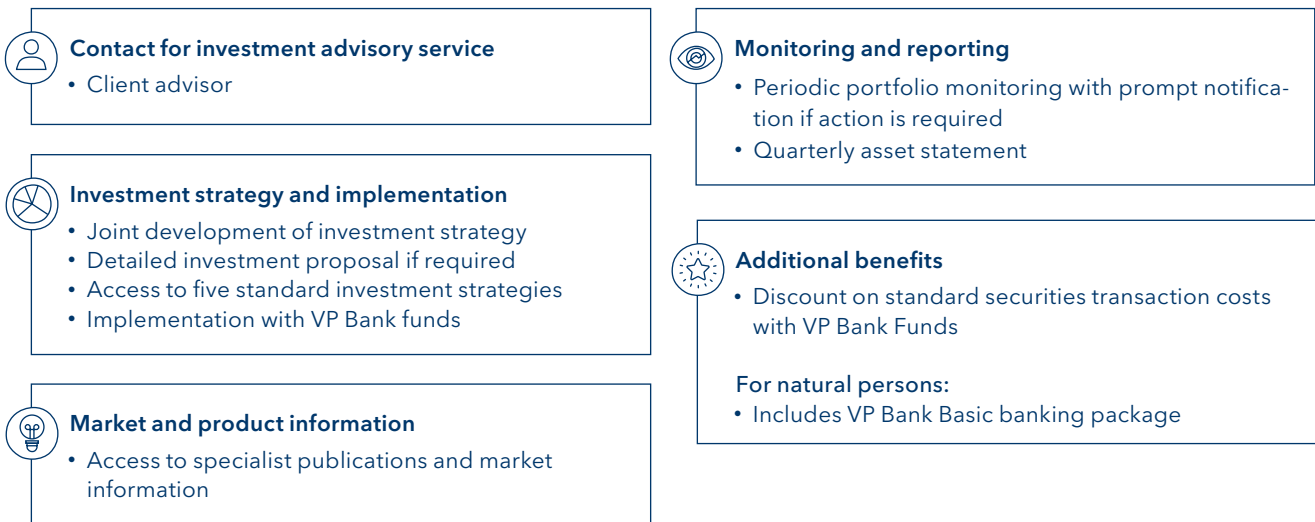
Contact for investment advisory service
• Client advisor

Investment strategy and implementation
• Joint development of investment strategy
• Detailed investment proposal if required
• Access to five standard investment strategies
• Implementation with VP Bank funds

Market and product information
• Access to specialist publications and market information

Monitoring and reporting
• Periodic portfolio monitoring with prompt notification if action is required
• Quarterly asset statement

Additional benefits
• Discount on standard securities transaction costs with VP Bank Funds

For natural persons:
• Includes VP Bank Basic banking package